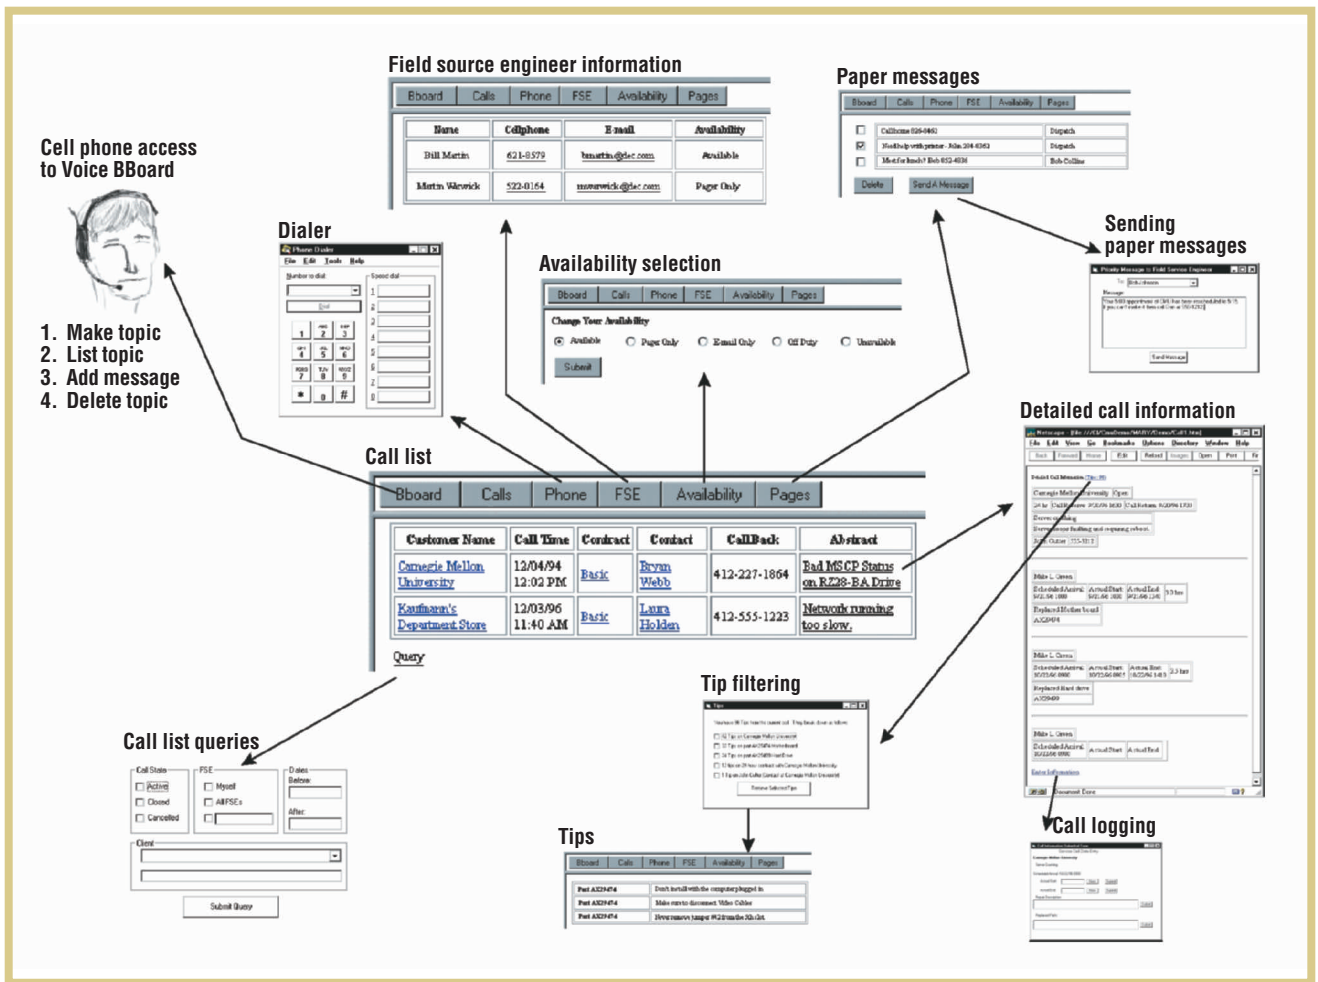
Field source engineer information

| Bboard | Calls | Phone | FSE | Availability | Pages |
|---|---|---|---|---|---|

| Name | Cellphone | E-mail | Availability |
|---|---|---|---|
| Bill Martin | 621-8579 | bmartin@dec.com | Available |
| Martin Warwick | 522-0164 | mwarwick@dec.com | Pager Only |

Paper messages

| Bboard | Calls | Phone | FSE | Availability | Pages |
|---|---|---|---|---|---|

Delete  Send A Message

Cell phone access to Voice BBoard

1. Make topic
2. List topic
3. Add message
4. Delete topic

Dialer

Phone Dialer
File Edit Tools Help
Number to dial:
Speed dial
Dial

Availability selection

| Bboard | Calls | Phone | FSE | Availability | Pages |
|---|---|---|---|---|---|

Change Your Availability
Available  Pager Only  E-mail Only  Off Duty  Unavailable
Submit

Sending paper messages

Send Message

Detailed call information

Call list

| Bboard | Calls | Phone | FSE | Availability | Pages |
|---|---|---|---|---|---|

| Customer Name | Call Time | Contract | Contact | CallBack | Abstract |
|---|---|---|---|---|---|
| Carnegie Mellon University | 12/04/94 12:02 PM | Basic | Bryan Webb | 412-227-1864 | Bad MSCP Status on RZ28-BA Drive |
| Kaufmann's Department Store | 12/03/96 11:40 AM | Basic | Laura Holden | 412-555-1223 | Network running too slow. |

Query

Tip filtering

Call list queries

Call State
Active
Closed
Canceled
FSE
Myself
All FSEs
Dates
Before:
After:
Client
Submit Query

Tips

| Bboard | Calls | Phone | FSE | Availability | Pages |
|---|---|---|---|---|---|

Call logging